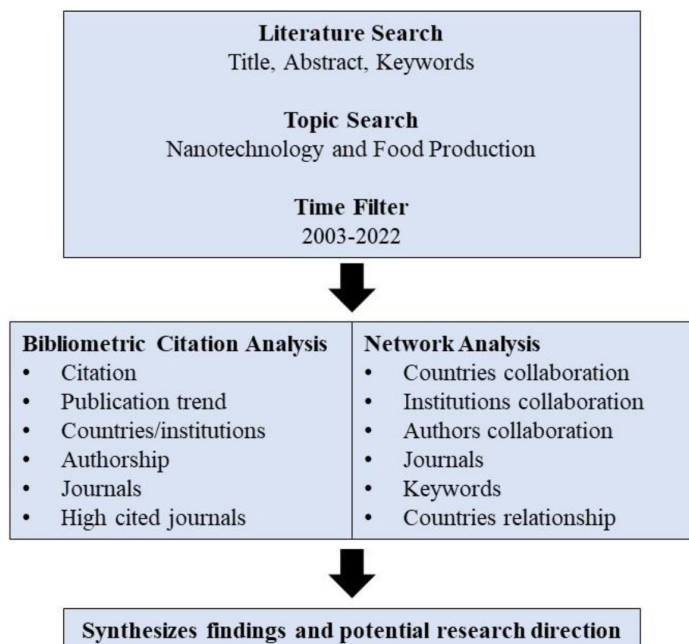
Literature Search
Title, Abstract, Keywords

Topic Search
Nanotechnology and Food Production

Time Filter
2003-2022

Bibliometric Citation Analysis
- Citation
- Publication trend
- Countries/institutions
- Authorship
- Journals
- High cited journals

Network Analysis
- Countries collaboration
- Institutions collaboration
- Authors collaboration
- Journals
- Keywords
- Countries relationship

Synthesizes findings and potential research direction